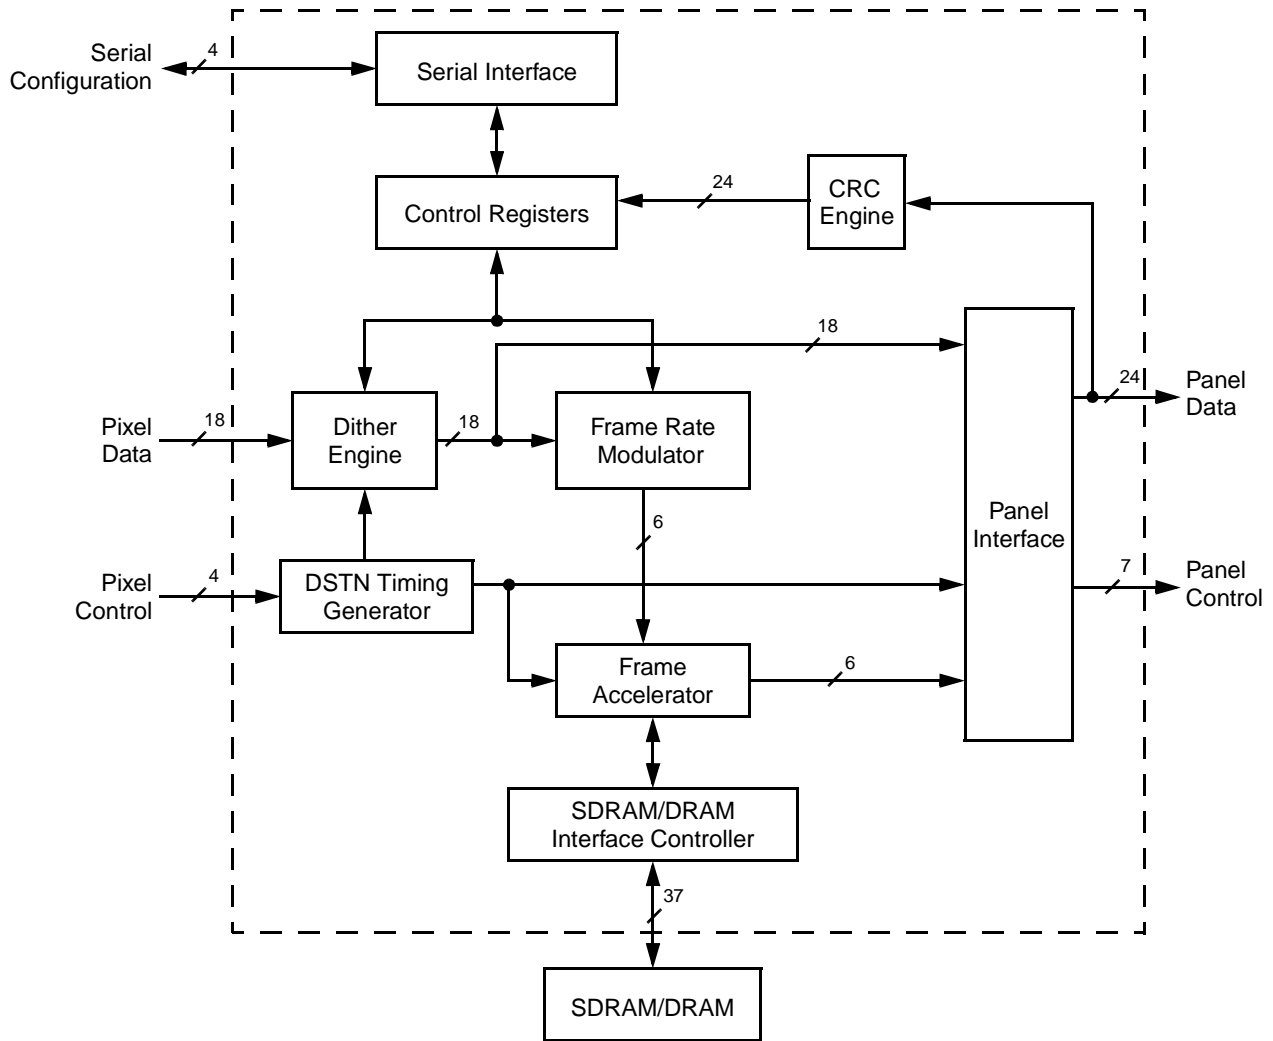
Serial Configuration
4
Serial Interface
Control Registers
24
CRC Engine
18
Pixel Data
18
Dither Engine
18
Frame Rate Modulator
24
Panel Data
6
Panel Interface
Pixel Control
4
DSTN Timing Generator
7
Panel Control
Frame Accelerator
6
SDRAM/DRAM Interface Controller
37
SDRAM/DRAM